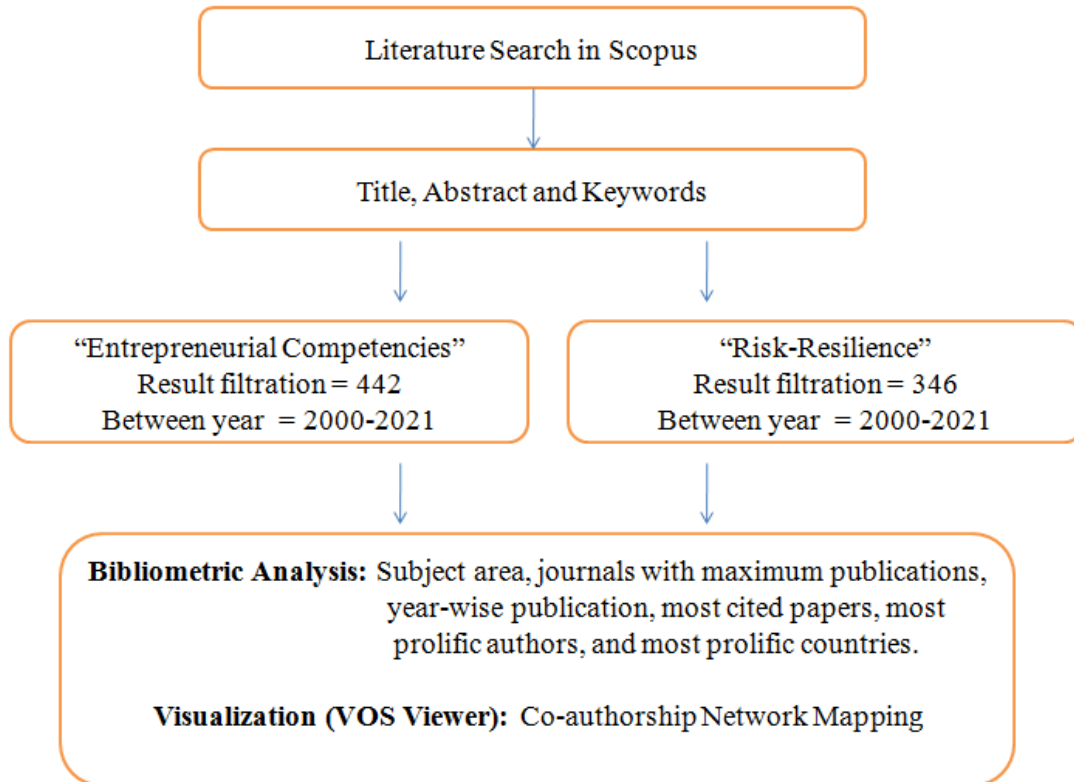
Literature Search in Scopus

Title, Abstract and Keywords

“Entrepreneurial Competencies”
Result filtration = 442
Between year = 2000-2021

“Risk-Resilience”
Result filtration = 346
Between year = 2000-2021

**Bibliometric Analysis:** Subject area, journals with maximum publications, year-wise publication, most cited papers, most prolific authors, and most prolific countries.

**Visualization (VOS Viewer):** Co-authorship Network Mapping